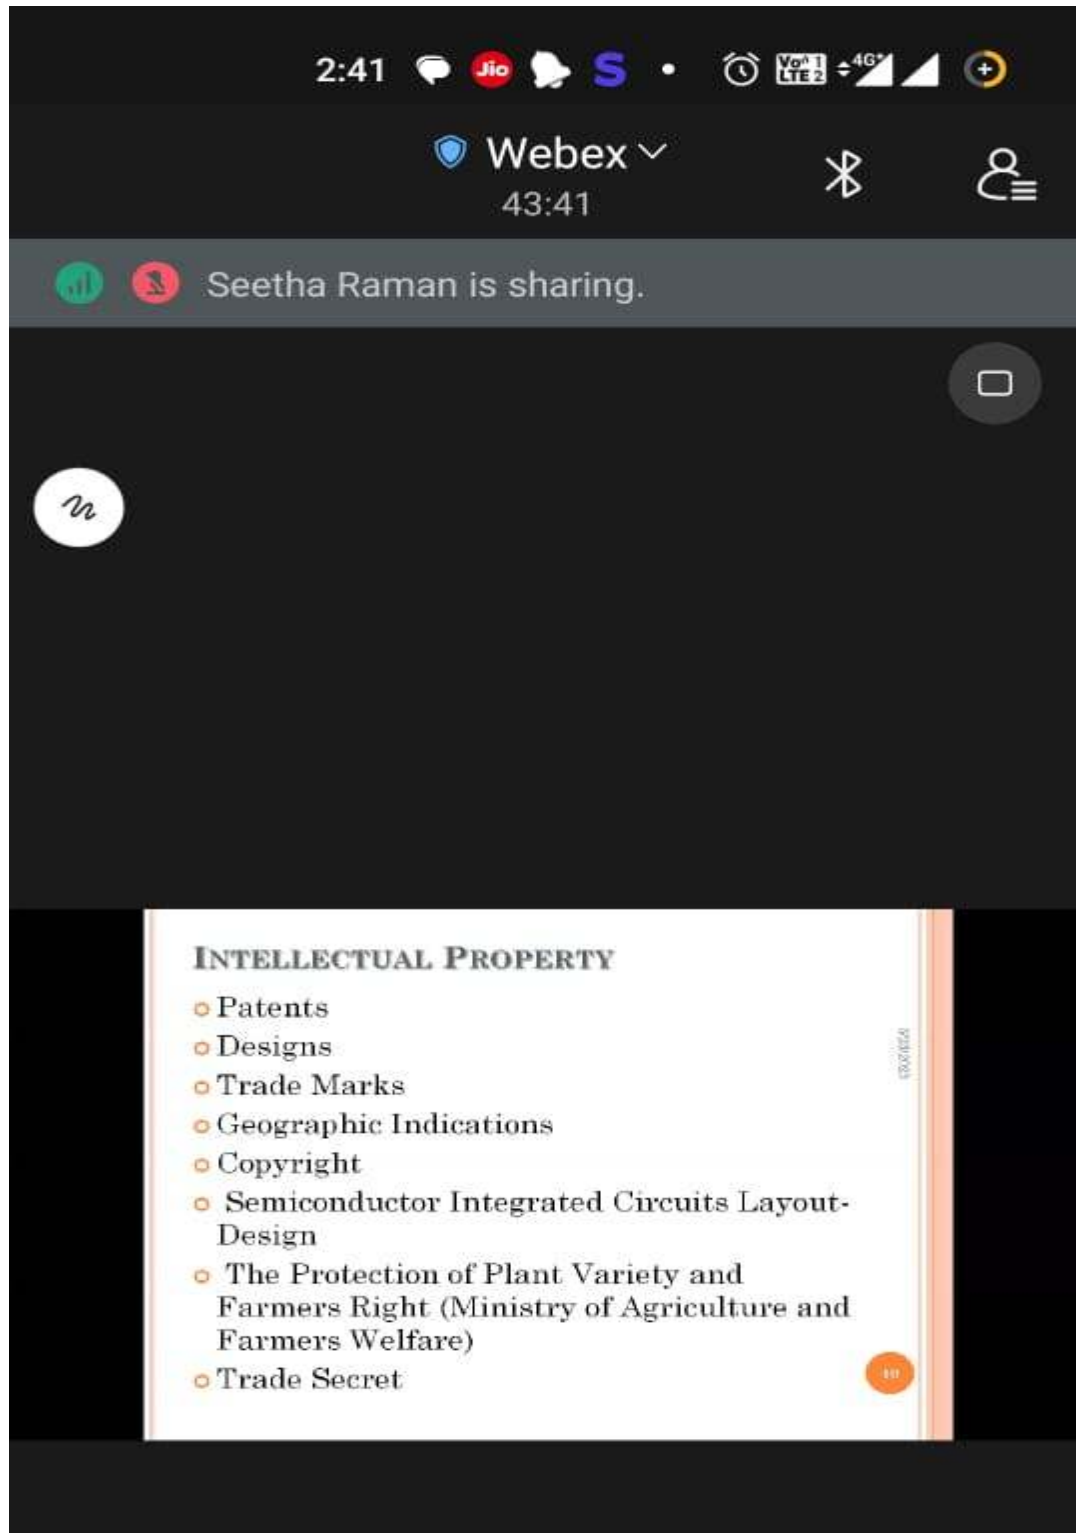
2:41 Jio S • Vo) 1 LTE 2 4G

Webex
43:41

Seetha Raman is sharing.

INTELLECTUAL PROPERTY

- Patents
- Designs
- Trade Marks
- Geographic Indications
- Copyright
- Semiconductor Integrated Circuits Layout-Design
- The Protection of Plant Variety and Farmers Right (Ministry of Agriculture and Farmers Welfare)
- Trade Secret

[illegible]

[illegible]